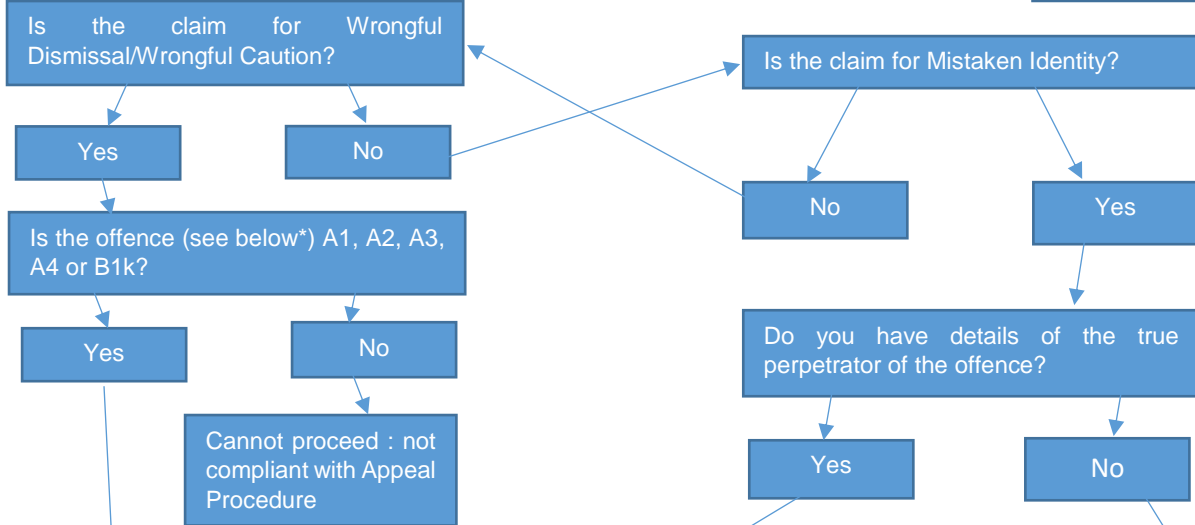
Is the claim for Wrongful Dismissal/Wrongful Caution?

Is the claim for Mistaken Identity?

Yes

No

No

Yes

Is the offence (see below*) A1, A2, A3, A4 or B1k?

Yes

No

Do you have details of the true perpetrator of the offence?

Cannot proceed : not compliant with Appeal Procedure

Yes

No